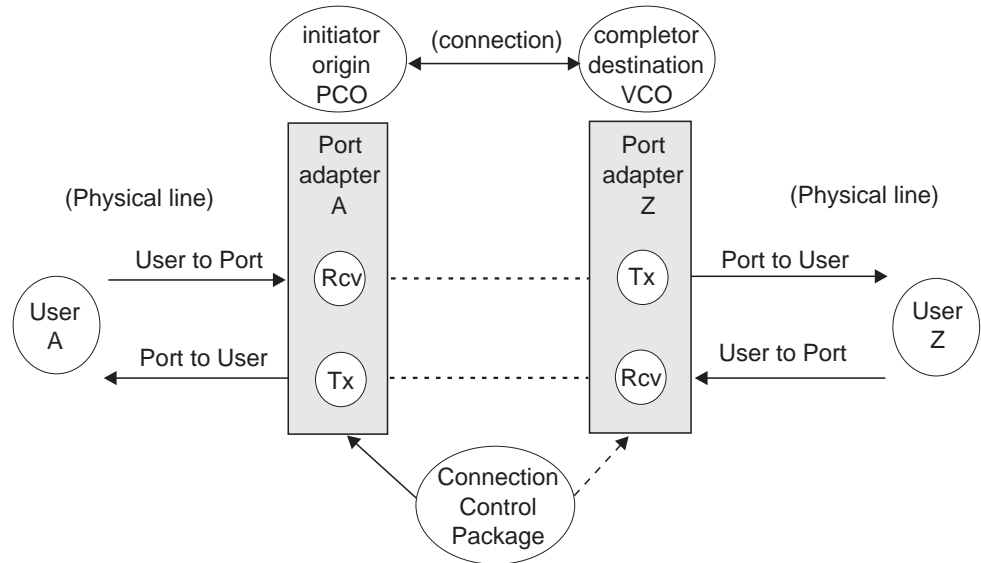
initiator origin PCO

(connection)

completor destination VCO

Port adapter A

Port adapter Z

(Physical line)

(Physical line)

User to Port

Rcv

Tx

Port to User

User A

User Z

Port to User

Tx

Rcv

User to Port

Connection Control Package